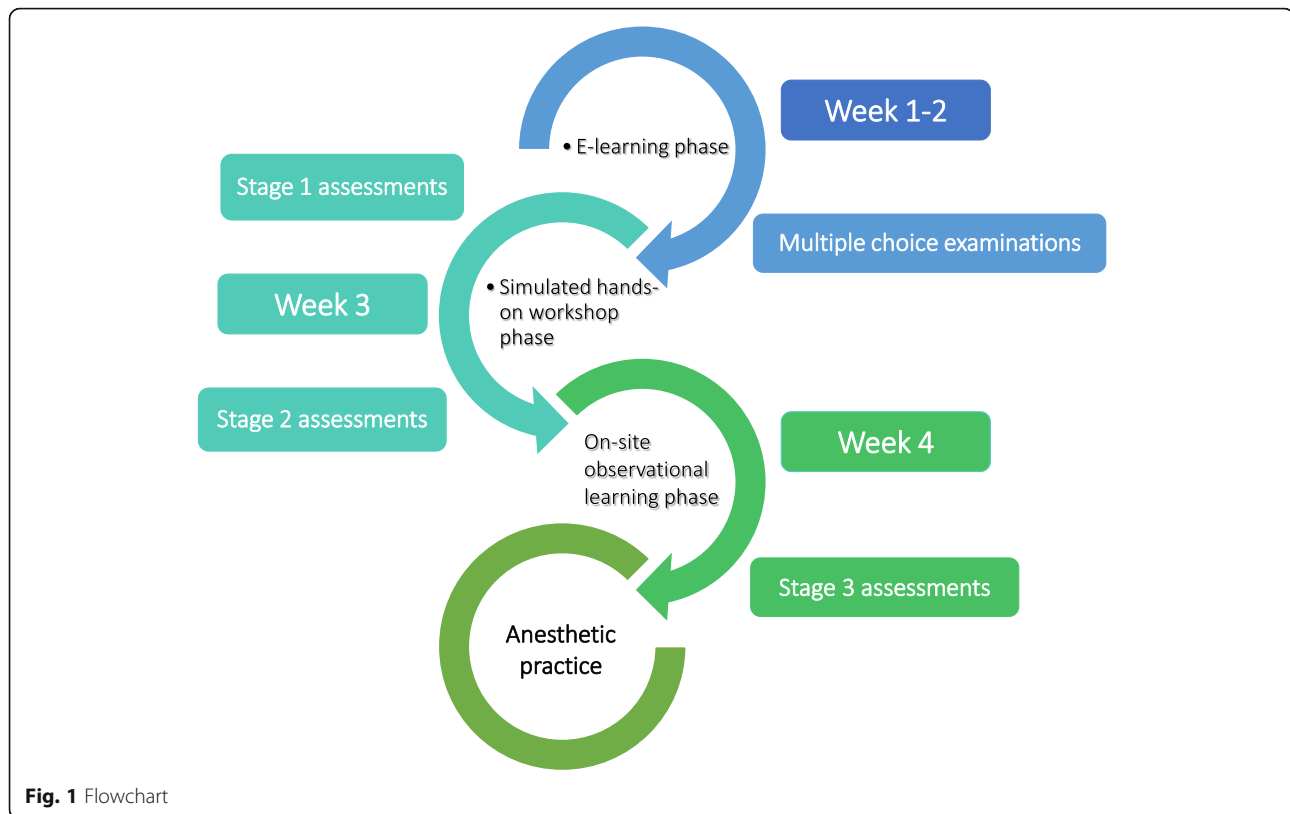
• E-learning phase

Week 1-2

Stage 1 assessments

Multiple choice examinations

Week 3

• Simulated hands-on workshop phase

Stage 2 assessments

On-site observational learning phase

Week 4

Stage 3 assessments

Anesthetic practice

**Fig. 1** Flowchart